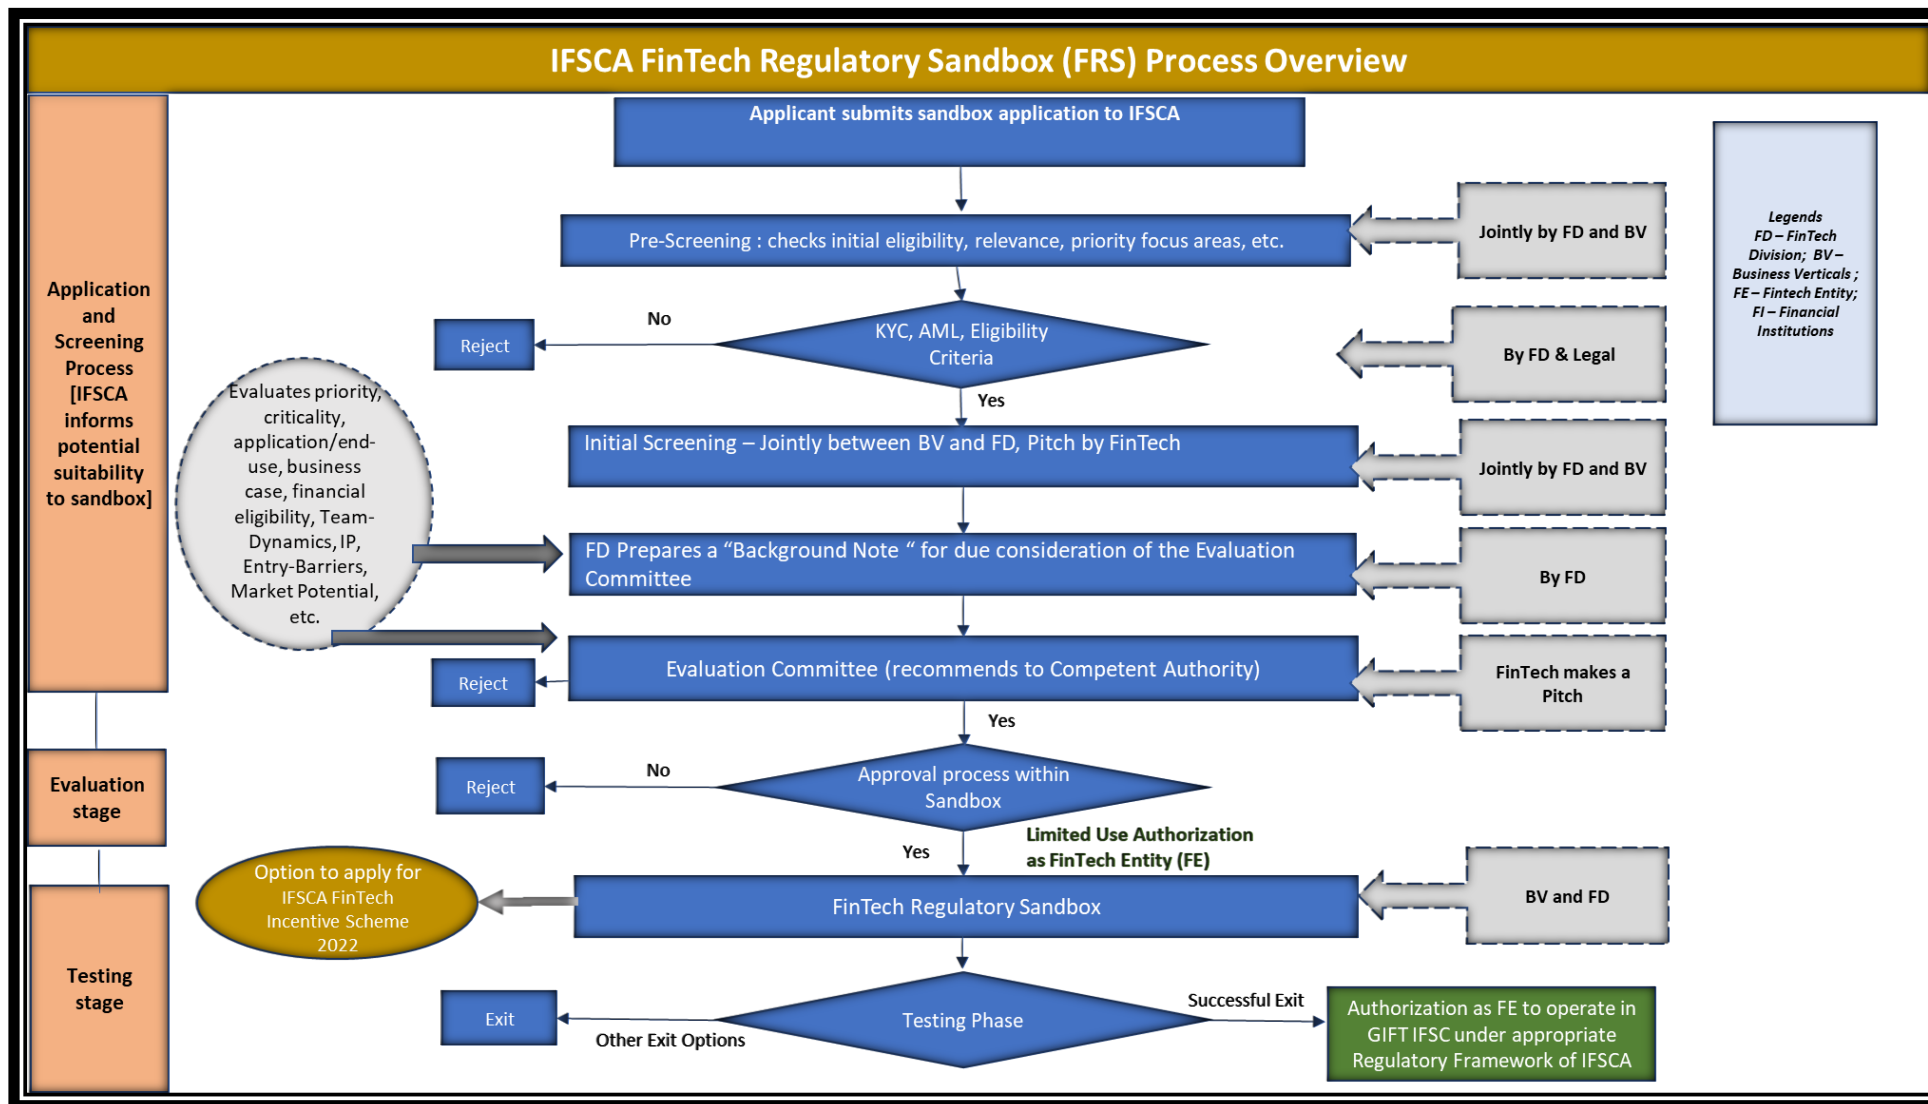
IFSCA FinTech Regulatory Sandbox (FRS) Process Overview

Application and Screening Process [IFSCA informs potential suitability to sandbox]

Applicant submits sandbox application to IFSCA

Pre-Screening : checks initial eligibility, relevance, priority focus areas, etc.

Jointly by FD and BV

Legends
FD – FinTech Division; BV – Business Verticals ; FE – Fintech Entity; FI – Financial Institutions

Reject

No

KYC, AML, Eligibility Criteria

By FD & Legal

Yes

Evaluates priority, criticality, application/end-use, business case, financial eligibility, Team-Dynamics, IP, Entry-Barriers, Market Potential, etc.

Initial Screening – Jointly between BV and FD, Pitch by FinTech

Jointly by FD and BV

FD Prepares a "Background Note " for due consideration of the Evaluation Committee

By FD

Reject

Evaluation Committee (recommends to Competent Authority)

FinTech makes a Pitch

Yes

Evaluation stage

Reject

No

Approval process within Sandbox

Limited Use Authorization as FinTech Entity (FE)

Yes

Option to apply for IFSCA FinTech Incentive Scheme 2022

FinTech Regulatory Sandbox

BV and FD

Testing stage

Exit

Other Exit Options

Testing Phase

Successful Exit

Authorization as FE to operate in GIFT IFSC under appropriate Regulatory Framework of IFSCA